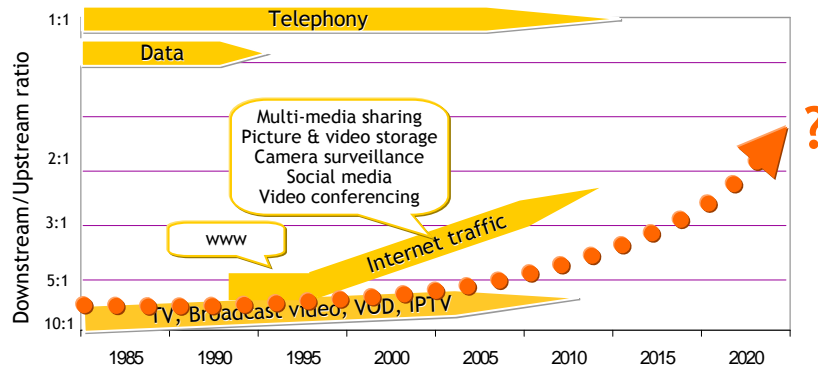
1:1
Telephony
Data
Downstream/Upstream ratio
2:1
3:1
5:1
10:1
Multi-media sharing
Picture & video storage
Camera surveillance
Social media
Video conferencing
?
www
Internet traffic
TV, Broadcast Video, VOD, IPTV
1985
1990
1995
2000
2005
2010
2015
2020